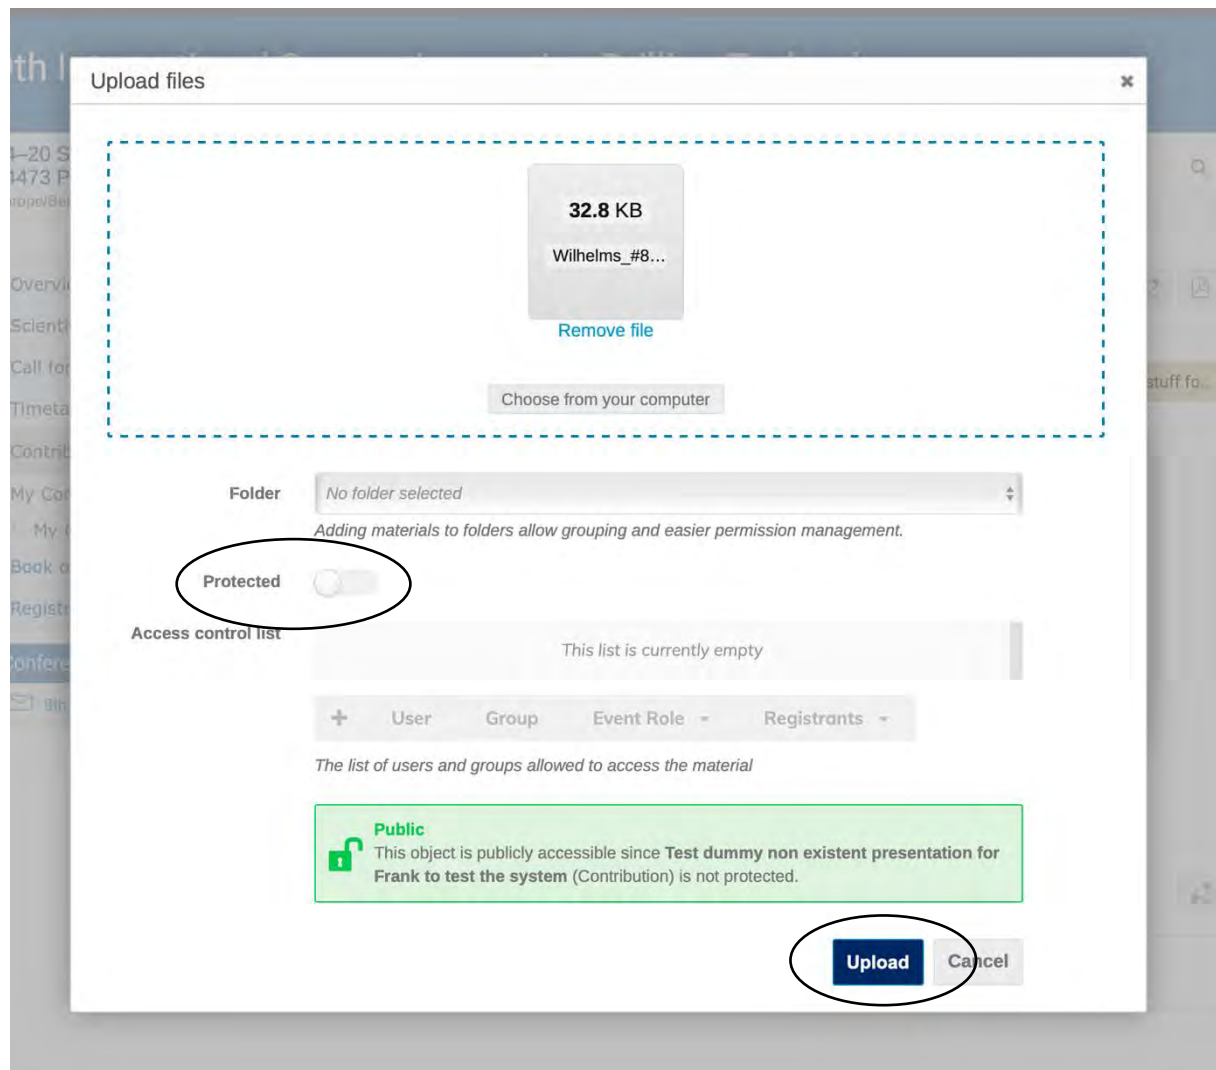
Upload files

×

32.8 KB

Wilhelms_#8...

Remove file

Choose from your computer

Folder

No folder selected

Adding materials to folders allow grouping and easier permission management.

Protected

Access control list

This list is currently empty

+ User Group Event Role Registrants

The list of users and groups allowed to access the material

Public
This object is publicly accessible since **Test dummy non existent presentation for Frank to test the system** (Contribution) is not protected.

Upload Cancel